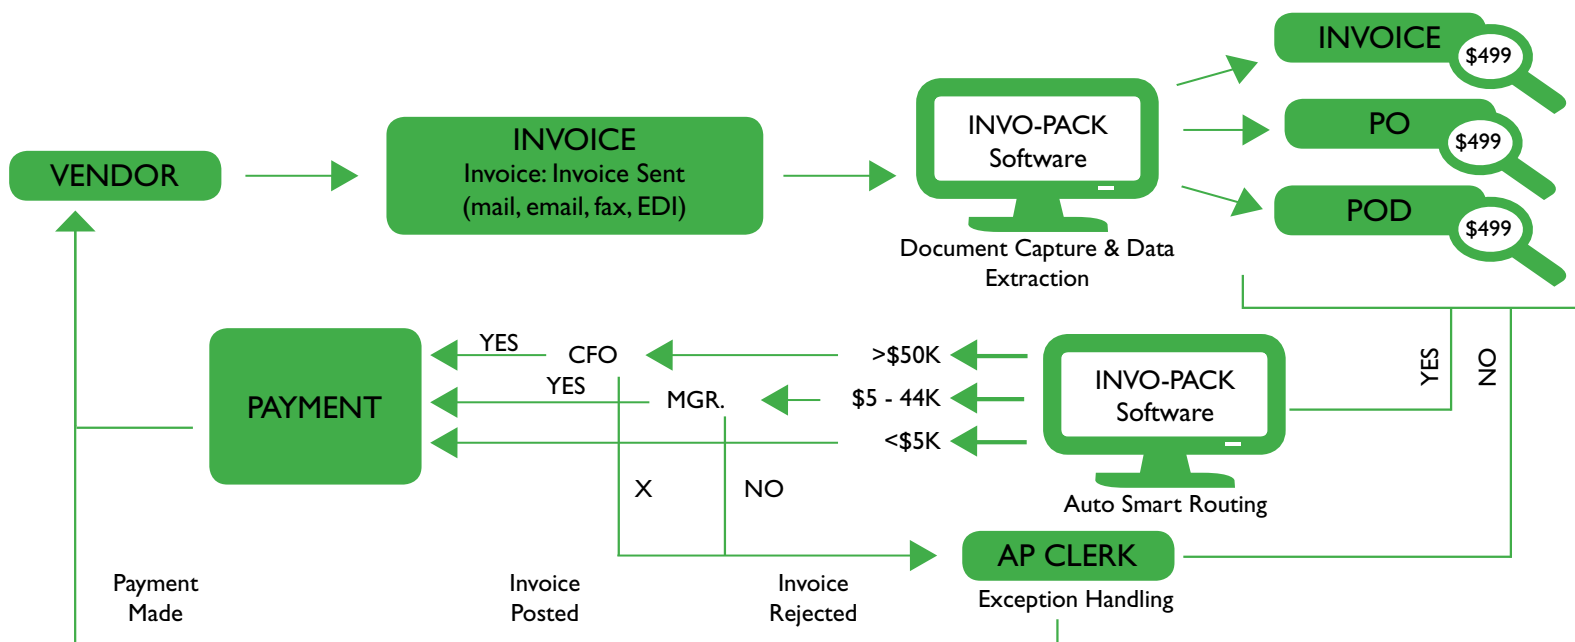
VENDOR

INVOICE
Invoice: Invoice Sent
(mail, email, fax, EDI)

INVO-PACK
Software

Document Capture & Data Extraction

INVOICE $499

PO $499

POD $499

YES

NO

PAYMENT

YES

CFO

YES

MGR.

>$50K

$5 - 44K

<$5K

INVO-PACK
Software

Auto Smart Routing

X

NO

AP CLERK
Exception Handling

Payment
Made

Invoice
Posted

Invoice
Rejected